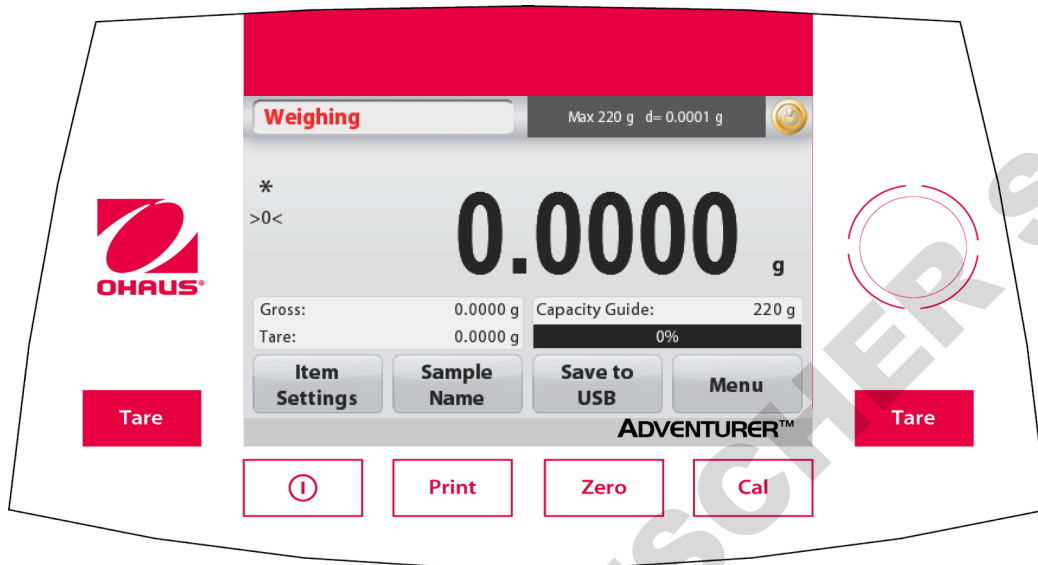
OHAUS®

Weighing

Max 220 g d= 0.0001 g

*
>0<

0.0000 g

Gross: 0.0000 g
Tare: 0.0000 g

Capacity Guide: 220 g
0%

Item Settings
Sample Name
Save to USB
Menu

ADVENTURER™

Tare

Tare

Print
Zero
Cal

SCHER S